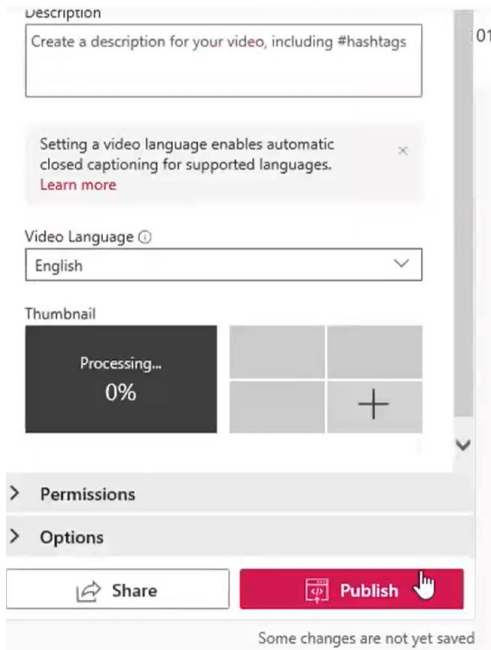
Description
Create a description for your video, including #hashtags

01

Setting a video language enables automatic closed captioning for supported languages.
Learn more
×

Video Language ⓘ
English

Thumbnail
Processing...
0%

+

Permissions

Options

Share

Publish

Some changes are not yet saved